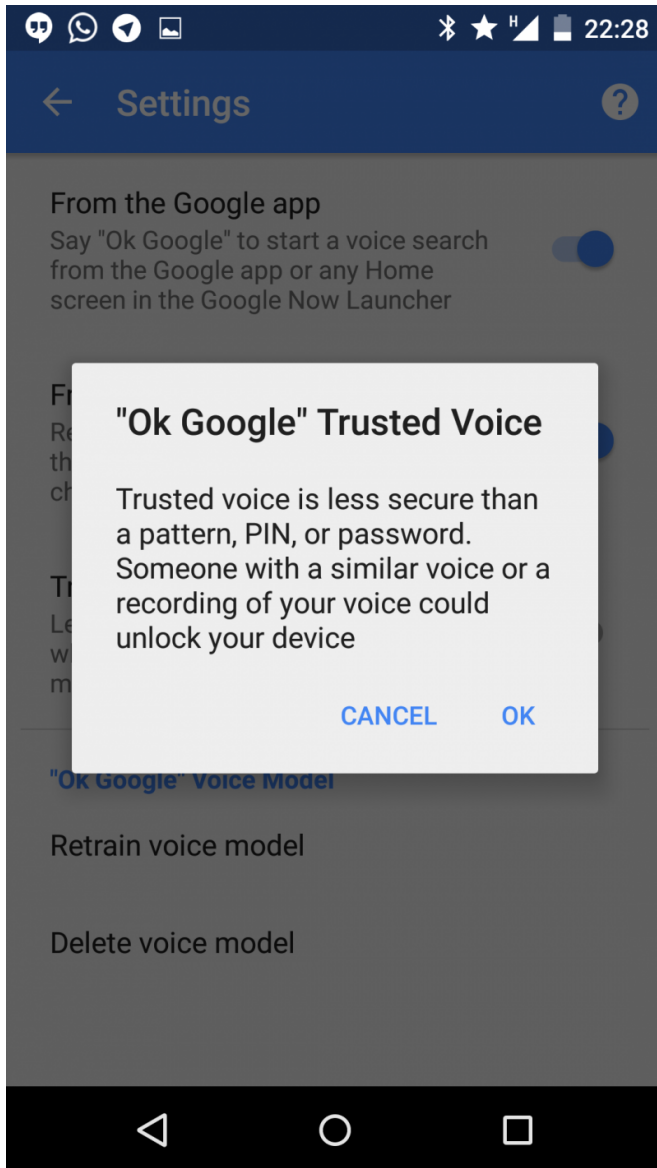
H 22:28

Settings

From the Google app
Say "Ok Google" to start a voice search from the Google app or any Home screen in the Google Now Launcher

Fr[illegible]
Re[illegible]
th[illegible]
ch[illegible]

Tr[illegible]
Le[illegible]
w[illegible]
m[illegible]

"Ok Google" Trusted Voice

Trusted voice is less secure than a pattern, PIN, or password. Someone with a similar voice or a recording of your voice could unlock your device

CANCEL OK

"Ok Google" Voice Model

Retrain voice model

Delete voice model